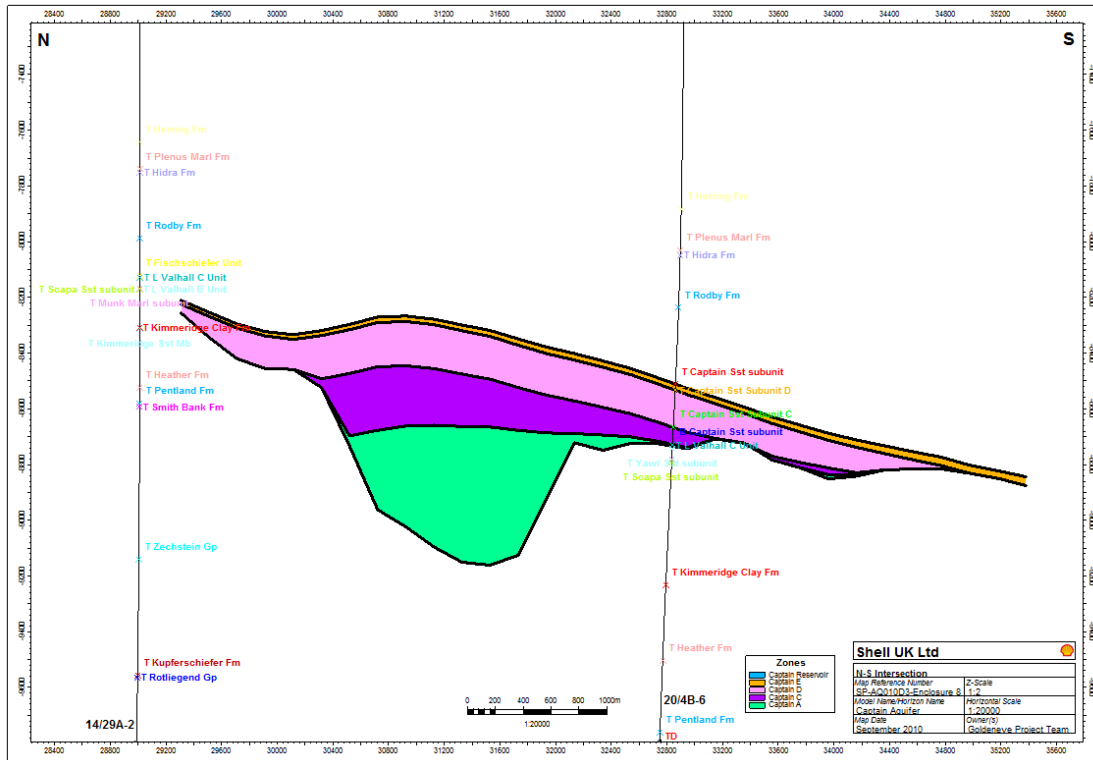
28400 28800 29200 29600 30000 30400 30800 31200 31600 32000 32400 32800 33200 33600 34000 34400 34800 35200 35600

N

S

-7400
-7600
-7800
-8000
-8200
-8400
-8600
-8800
-9000
-9200
-9400
-9600

T Herring Fm
T Plenus Marl Fm
T Hidra Fm
T Rodby Fm
T Fischschiefer Unit
T L Valhall C Unit
T Scapa Sst subunit
T L Valhall B Unit
T Munk Marl subunit
T Kimmeridge Clay Fm
T Kimmeridge Sst Mb
T Heather Fm
T Pentland Fm
T Smith Bank Fm
T Zechstein Gp
T Kupferschiefer Fm
T Rotliegend Gp
14/29A-2

T Herring Fm
T Plenus Marl Fm
T Hidra Fm
T Rodby Fm
T Captain Sst subunit
T Captain Sst Subunit D
T Captain Sst Subunit C
T Captain Sst subunit
T L Valhall C Unit
T Yawl Sst subunit
T Scapa Sst subunit
T Kimmeridge Clay Fm
T Heather Fm
20/4B-6
T Pentland Fm
TD

0 200 400 600 800 1000m
1:20000

Zones
Captain Reservoir
Captain E
Captain D
Captain C
Captain A

Shell UK Ltd

| N-S Intersection | |
|---|---|
| Map Reference Number | Z-Scale |
| SP-AQ010D3-Enclosure 8 | 1:2 |
| Model Name/Horizon Name | Horizontal Scale |
| Captain Aquifer | 1:20000 |
| Map Date | Owner(s) |
| September 2010 | Goldeneye Project Team |

28400 28800 29200 29600 30000 30400 30800 31200 31600 32000 32400 32800 33200 33600 34000 34400 34800 35200 35600